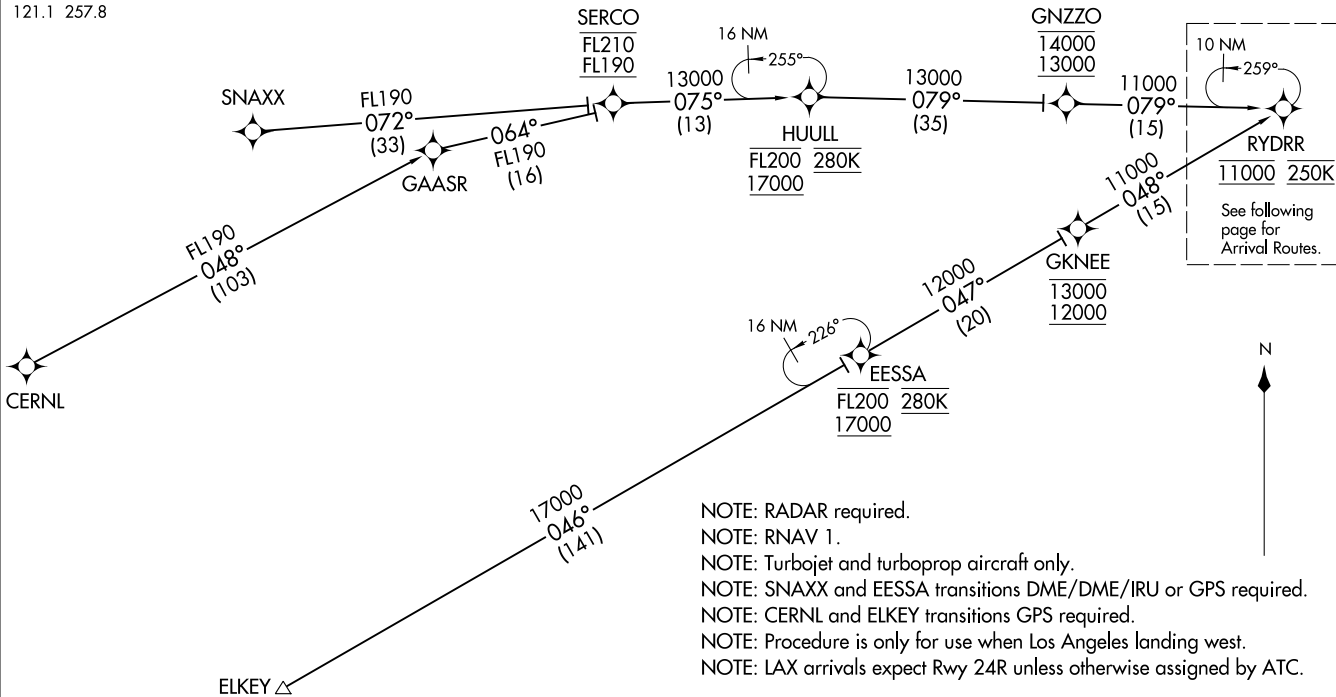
121.1 257.8

SERCO
$\overline{FL210}$
$\underline{FL190}$

16 NM
255°

GNZZO
$\overline{14000}$
$\underline{13000}$

10 NM
259°

SNAXX

FL190
072°
(33)

064°
FL190
(16)

GAASR

13000
075°
(13)

HUULL
$\overline{FL200}$ $\underline{280K}$
$\underline{17000}$

13000
079°
(35)

11000
079°
(15)

RYDRR
$\underline{11000}$ $\overline{\underline{250K}}$

See following page for Arrival Routes.

11000
048°
(15)

GKNEE
$\overline{13000}$
$\underline{12000}$

FL190
048°
(103)

CERNL

12000
047°
(20)

16 NM
226°

EESSA
$\overline{FL200}$ $\underline{280K}$
$\underline{17000}$

N

17000
046°
(141)

ELKEY

NOTE: RADAR required.
NOTE: RNAV 1.
NOTE: Turbojet and turboprop aircraft only.
NOTE: SNAXX and EESSA transitions DME/DME/IRU or GPS required.
NOTE: CERNL and ELKEY transitions GPS required.
NOTE: Procedure is only for use when Los Angeles landing west.
NOTE: LAX arrivals expect Rwy 24R unless otherwise assigned by ATC.